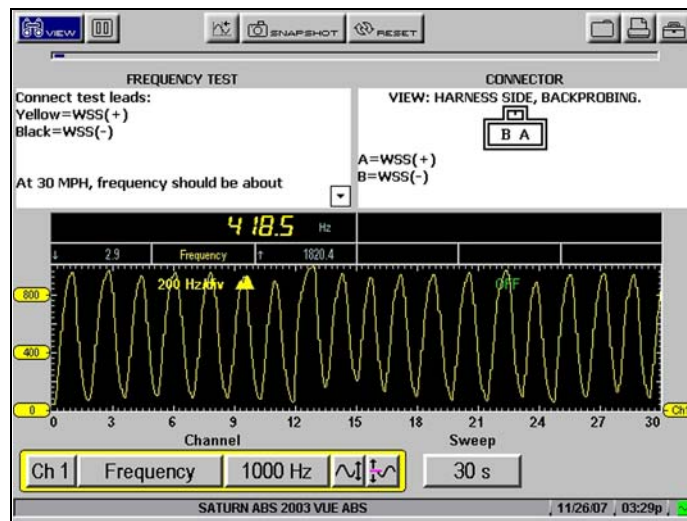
VIEW SNAPSHOT RESET

FREQUENCY TEST
Connect test leads:
Yellow=WSS(+)
Black=WSS(-)

At 30 MPH, frequency should be about

CONNECTOR
VIEW: HARNESS SIDE, BACKPROBING.
B A
A=WSS(+)
B=WSS(-)

418.5 Hz

2.9 Frequency 1820.4

200 Hz/div
OFF

800
400
0
Ch1

0 3 6 9 12 15 18 21 24 27 30

Channel
Sweep

Ch 1 Frequency 1000 Hz
30 s

SATURN ABS 2003 VUE ABS
11/26/07 03:29p